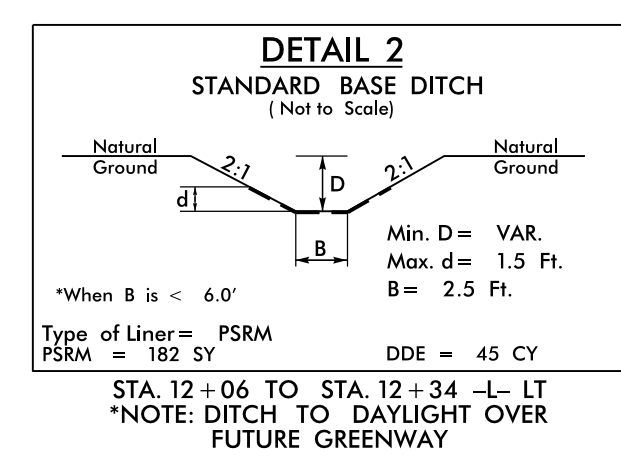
DETAIL 2
STANDARD BASE DITCH
( Not to Scale)

Natural Ground

Natural Ground

2:1

2:1

D

d

B

Min. D = VAR.
Max. d = 1.5 Ft.
B = 2.5 Ft.

*When B is < 6.0′

Type of Liner = PSRM
PSRM = 182 SY

DDE = 45 CY

STA. 12 + 06 TO STA. 12 + 34 –L– LT
*NOTE: DITCH TO DAYLIGHT OVER FUTURE GREENWAY